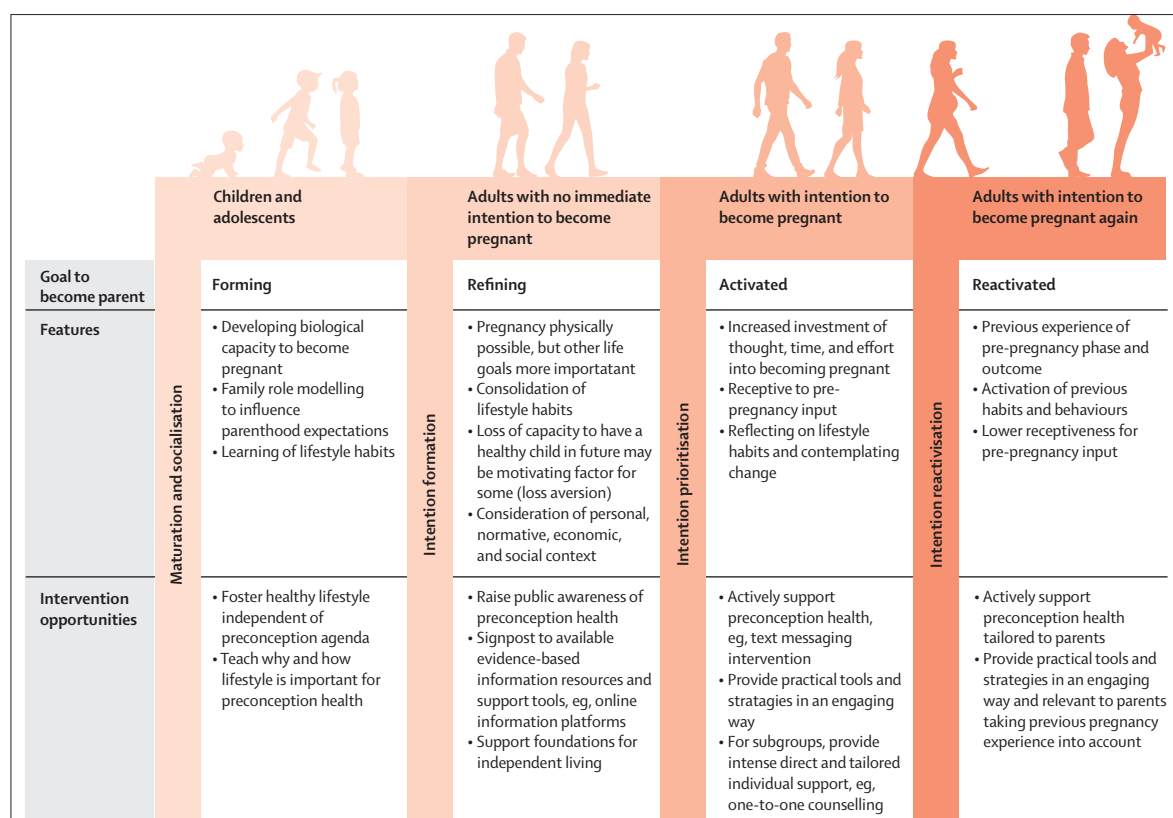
| | Children and adolescents | Adults with no immediate intention to become pregnant | Adults with intention to become pregnant | Adults with intention to become pregnant again |
|---|---|---|---|---|
| | Maturation and socialisation | Intention formation | Intention prioritisation | Intention reactivisation |
| Goal to become parent | Forming | Refining | Activated | Reactivated |
| Features | • Developing biological capacity to become pregnant • Family role modelling to influence parenthood expectations • Learning of lifestyle habits | • Pregnancy physically possible, but other life goals more importatant • Consolidation of lifestyle habits • Loss of capacity to have a healthy child in future may be motivating factor for some (loss aversion) • Consideration of personal, normative, economic, and social context | • Increased investment of thought, time, and effort into becoming pregnant • Receptive to pre-pregnancy input • Reflecting on lifestyle habits and contemplating change | • Previous experience of pre-pregnancy phase and outcome • Activation of previous habits and behaviours • Lower receptiveness for pre-pregnancy input |
| Intervention opportunities | • Foster healthy lifestyle independent of preconception agenda • Teach why and how lifestyle is important for preconception health | • Raise public awareness of preconception health • Signpost to available evidence-based information resources and support tools, eg, online information platforms • Support foundations for independent living | • Actively support preconception health, eg, text messaging intervention • Provide practical tools and stratagies in an engaging way • For subgroups, provide intense direct and tailored individual support, eg, one-to-one counselling | • Actively support preconception health tailored to parents • Provide practical tools and strategies in an engaging way and relevant to parents taking previous pregnancy experience into account |